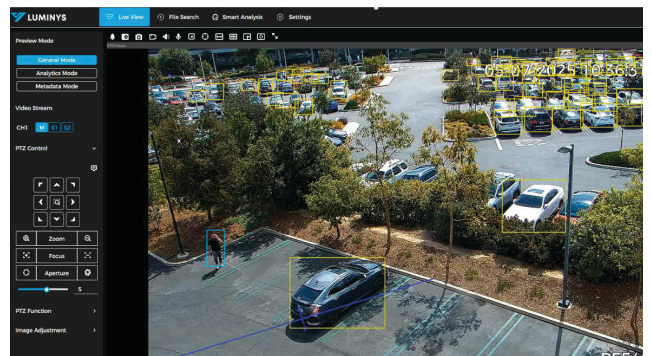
LUMINYS

Live View

File Search

Smart Analysis

Settings

Preview Mode

General Mode

Analytics Mode

Metadata Mode

Video Stream

CH1 M S1 S2

PTZ Control

Zoom

Focus

Aperture

5

PTZ Function

Image Adjustment

05-07-2025 10:36:3

DEF/